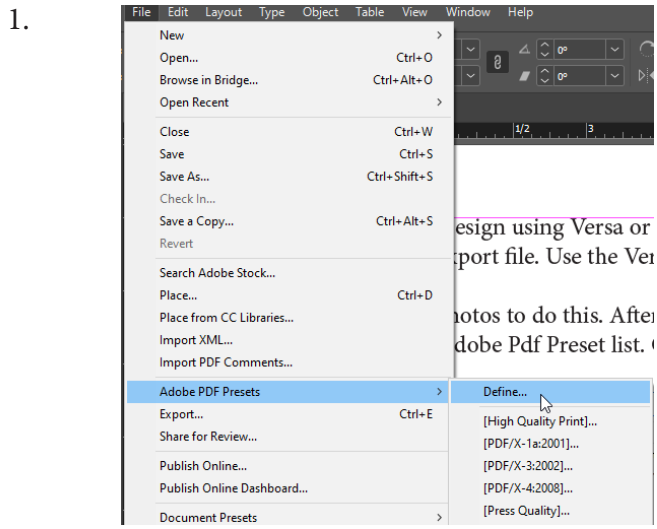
1.

File Edit Layout Type Object Table View Window Help

New >
Open... Ctrl+O
Browse in Bridge... Ctrl+Alt+O
Open Recent >

Close Ctrl+W
Save Ctrl+S
Save As... Ctrl+Shift+S
Check In...
Save a Copy... Ctrl+Alt+S
Revert

Search Adobe Stock...
Place... Ctrl+D
Place from CC Libraries...
Import XML...
Import PDF Comments...

Adobe PDF Presets >
Export... Ctrl+E
Share for Review...

Publish Online...
Publish Online Dashboard...

Document Presets >

Define...
[High Quality Print]...
[PDF/X-1a:2001]...
[PDF/X-3:2002]...
[PDF/X-4:2008]...
[Press Quality]...

0°
0°
1/2
3

esign using Versa or
xport file. Use the Ver
hotos to do this. After
dobe Pdf Preset list.